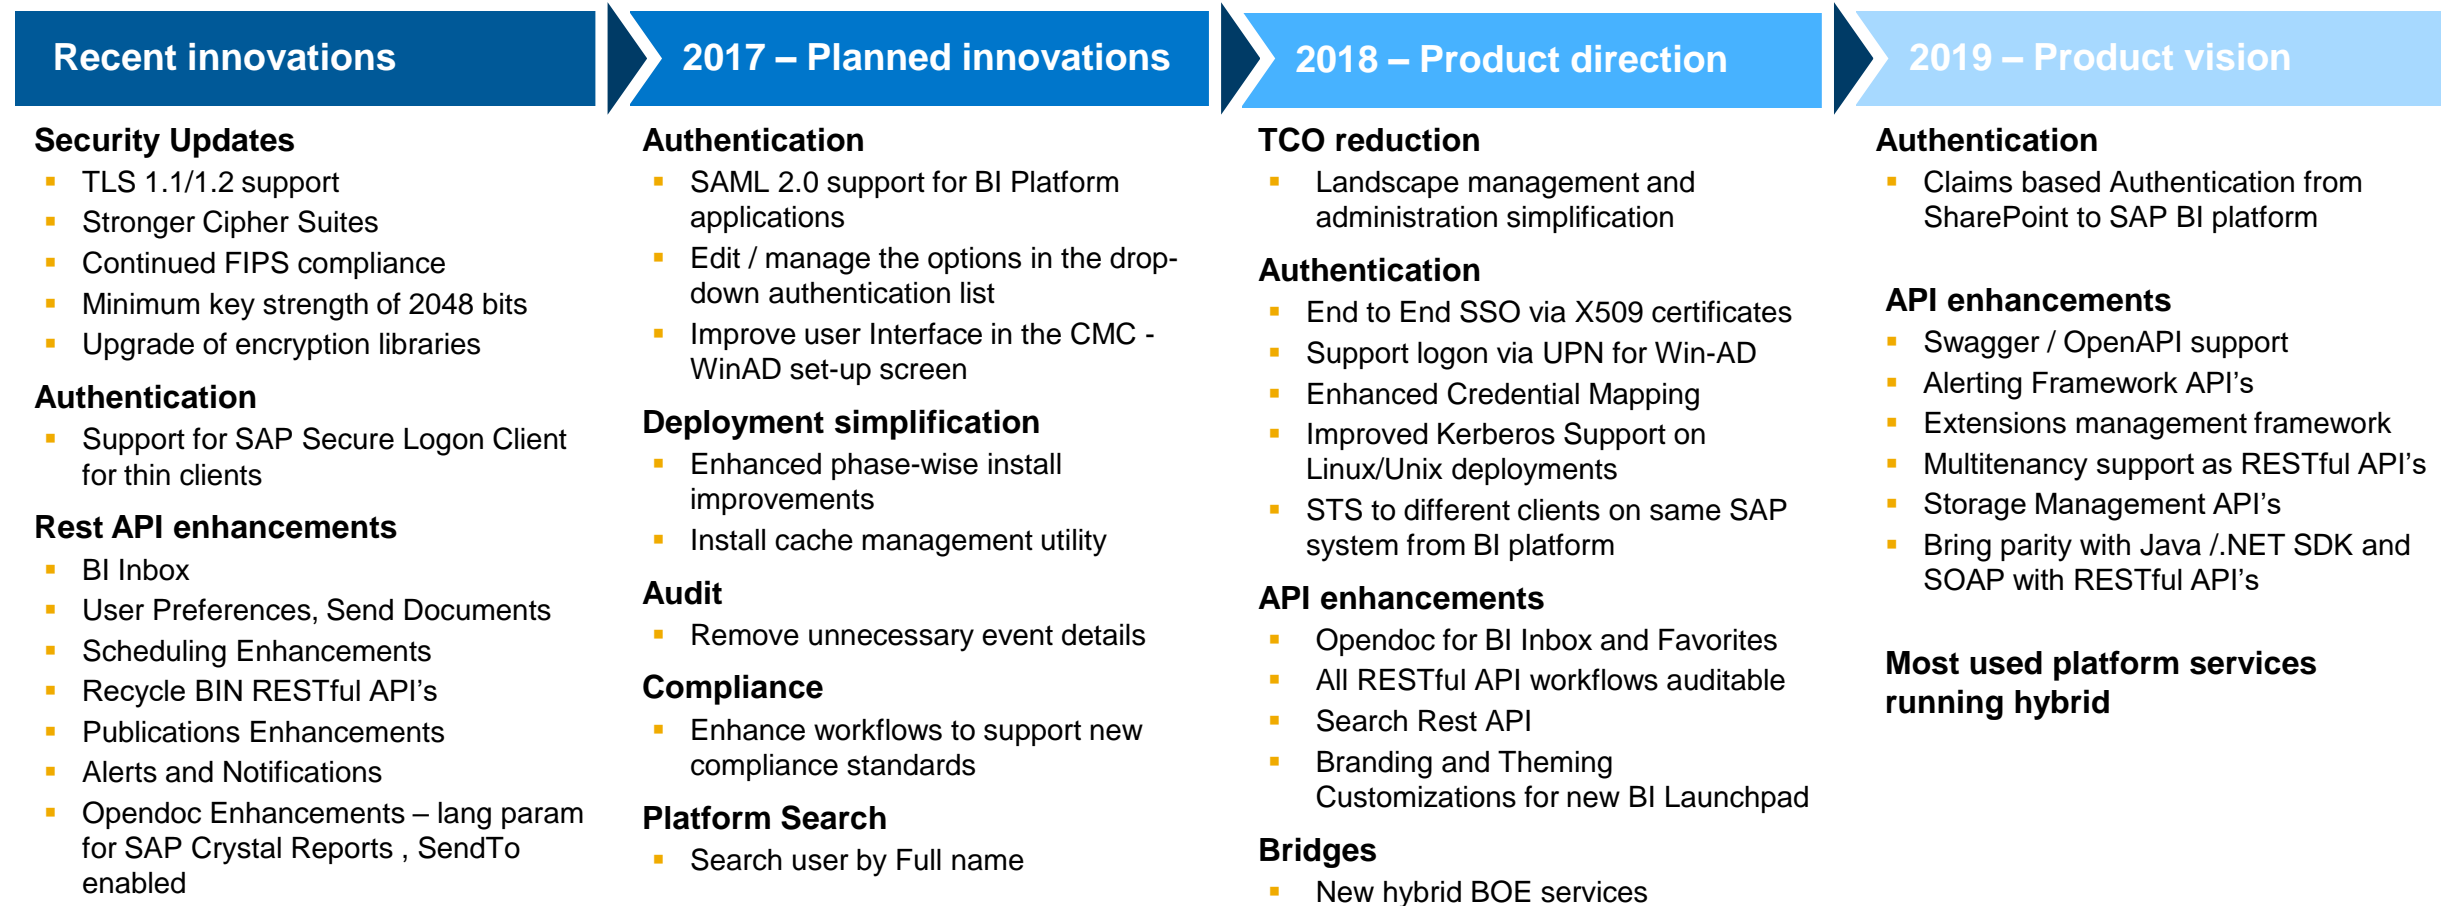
Recent innovations

Security Updates
- TLS 1.1/1.2 support
- Stronger Cipher Suites
- Continued FIPS compliance
- Minimum key strength of 2048 bits
- Upgrade of encryption libraries

Authentication
- Support for SAP Secure Logon Client for thin clients

Rest API enhancements
- BI Inbox
- User Preferences, Send Documents
- Scheduling Enhancements
- Recycle BIN RESTful API's
- Publications Enhancements
- Alerts and Notifications
- Opendoc Enhancements – lang param for SAP Crystal Reports , SendTo enabled

2017 – Planned innovations

Authentication
- SAML 2.0 support for BI Platform applications
- Edit / manage the options in the drop-down authentication list
- Improve user Interface in the CMC - WinAD set-up screen

Deployment simplification
- Enhanced phase-wise install improvements
- Install cache management utility

Audit
- Remove unnecessary event details

Compliance
- Enhance workflows to support new compliance standards

Platform Search
- Search user by Full name

2018 – Product direction

TCO reduction
- Landscape management and administration simplification

Authentication
- End to End SSO via X509 certificates
- Support logon via UPN for Win-AD
- Enhanced Credential Mapping
- Improved Kerberos Support on Linux/Unix deployments
- STS to different clients on same SAP system from BI platform

API enhancements
- Opendoc for BI Inbox and Favorites
- All RESTful API workflows auditable
- Search Rest API
- Branding and Theming Customizations for new BI Launchpad

Bridges
- New hybrid BOE services

2019 – Product vision

Authentication
- Claims based Authentication from SharePoint to SAP BI platform

API enhancements
- Swagger / OpenAPI support
- Alerting Framework API's
- Extensions management framework
- Multitenancy support as RESTful API's
- Storage Management API's
- Bring parity with Java /.NET SDK and SOAP with RESTful API's

Most used platform services running hybrid